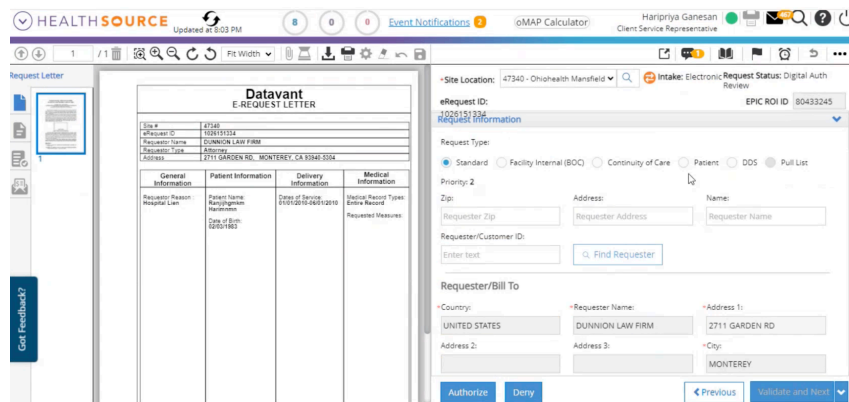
HEALTHSOURCE Updated at 8:03 PM

8 0 0 Event Notifications 2 oMAP Calculator Haripriya Ganesan Client Service Representative

1 /1 Fit Width

Request Letter

1

Got Feedback?

Datavant
E-REQUEST LETTER

| | |
|---|---|
| Site # | 47340 |
| eRequest ID | 1026151334 |
| Requestor Name | DUNNION LAW FIRM |
| Requestor Type | Attorney |
| Address | 2711 GARDEN RD, MONTEREY, CA 93940-5304 |

| General Information | Patient Information | Delivery Information | Medical Information |
|---|---|---|---|
| Requestor Reason: Hospital Lien | Patient Name: Ranjjhgmkm Harimmm<br>Date of Birth: 02/03/1983 | Dates of Service: 01/01/2010-06/01/2010 | Medical Record Types: Entire Record<br>Requested Measures: |

*Site Location: 47340 - Ohiohealth Mansfield Intake: Electronic Request Status: Digital Auth Review

eRequest ID: 1026151334 EPIC ROI ID 80433245

Request Information

Request Type:

Standard Facility Internal (BOC) Continuity of Care Patient DDS Pull List

Priority: 2

Zip: Address: Name:

Requester Zip Requester Address Requester Name

Requester/Customer ID:

Enter text Find Requester

Requester/Bill To

*Country: *Requester Name: *Address 1:

UNITED STATES DUNNION LAW FIRM 2711 GARDEN RD

Address 2: Address 3: *City:

MONTEREY

Authorize Deny Previous Validate and Next